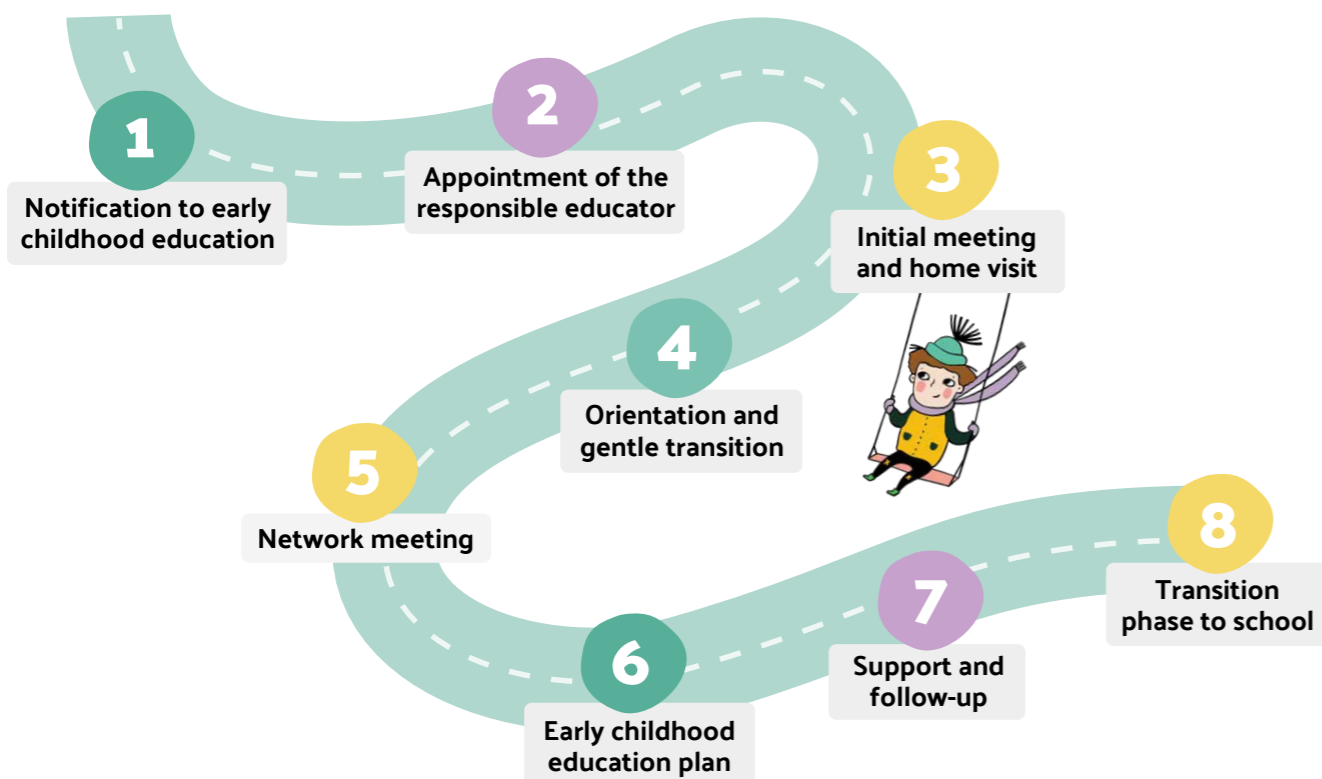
1
Notification to early childhood education

2
Appointment of the responsible educator

3
Initial meeting and home visit

4
Orientation and gentle transition

5
Network meeting

6
Early childhood education plan

7
Support and follow-up

8
Transition phase to school